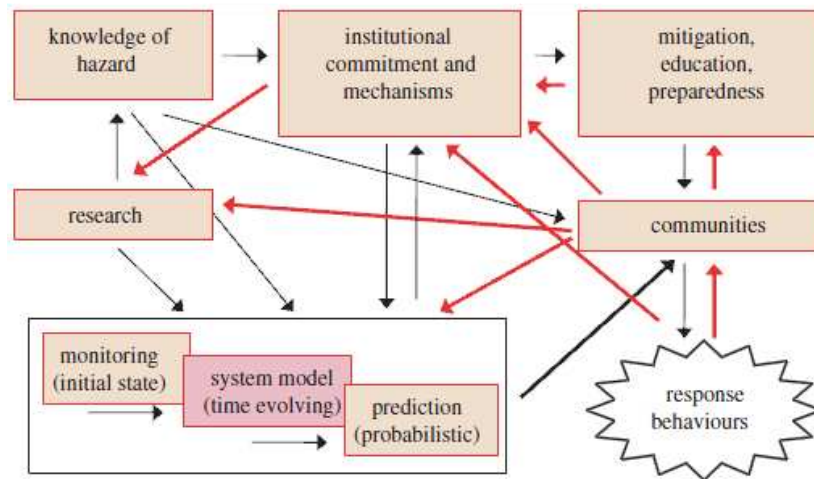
knowledge of hazard

institutional commitment and mechanisms

mitigation, education, preparedness

research

communities

monitoring (initial state)

system model (time evolving)

prediction (probabilistic)

response behaviours